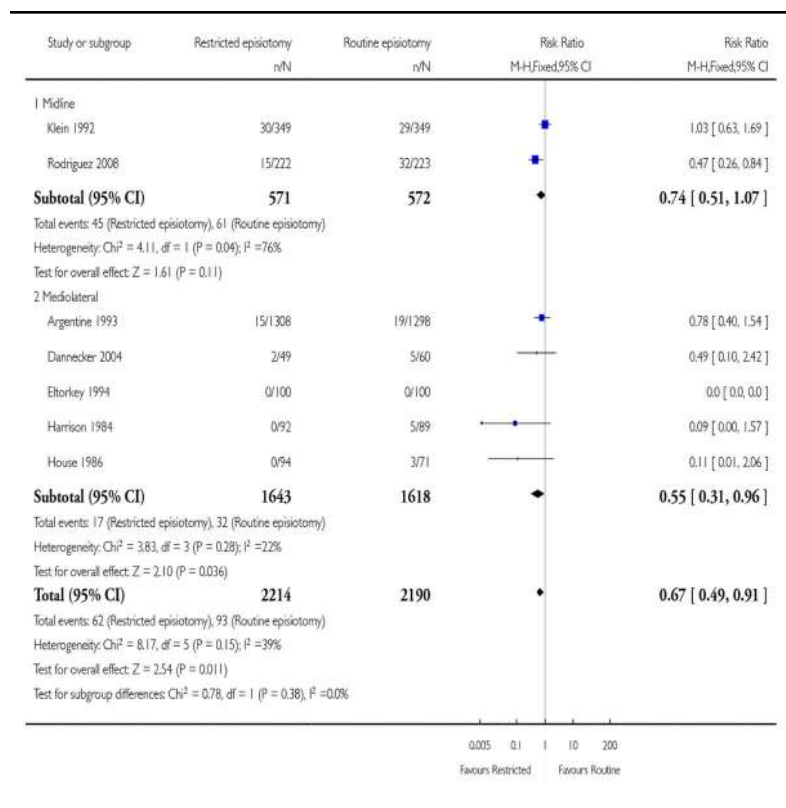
| Study or subgroup | Restricted episiotomy n/N | Routine episiotomy n/N | Risk Ratio M-H,Fixed,95% CI | Risk Ratio M-H,Fixed,95% CI |
|---|---|---|---|---|
| 1 Midline | | | | |
| Klein 1992 | 30/349 | 29/349 | | 1.03 [ 0.63, 1.69 ] |
| Rodriguez 2008 | 15/222 | 32/223 | | 0.47 [ 0.26, 0.84 ] |
| **Subtotal (95% CI)** | **571** | **572** | | **0.74 [ 0.51, 1.07 ]** |
| Total events: 45 (Restricted episiotomy), 61 (Routine episiotomy) | | | | |
| Heterogeneity: Chi$^2$ = 4.11, df = 1 (P = 0.04); I$^2$ =76% | | | | |
| Test for overall effect: Z = 1.61 (P = 0.11) | | | | |
| 2 Mediolateral | | | | |
| Argentine 1993 | 15/1308 | 19/1298 | | 0.78 [ 0.40, 1.54 ] |
| Dannecker 2004 | 2/49 | 5/60 | | 0.49 [ 0.10, 2.42 ] |
| Eltorkey 1994 | 0/100 | 0/100 | | 0.0 [ 0.0, 0.0 ] |
| Harrison 1984 | 0/92 | 5/89 | | 0.09 [ 0.00, 1.57 ] |
| House 1986 | 0/94 | 3/71 | | 0.11 [ 0.01, 2.06 ] |
| **Subtotal (95% CI)** | **1643** | **1618** | | **0.55 [ 0.31, 0.96 ]** |
| Total events: 17 (Restricted episiotomy), 32 (Routine episiotomy) | | | | |
| Heterogeneity: Chi$^2$ = 3.83, df = 3 (P = 0.28); I$^2$ =22% | | | | |
| Test for overall effect: Z = 2.10 (P = 0.036) | | | | |
| **Total (95% CI)** | **2214** | **2190** | | **0.67 [ 0.49, 0.91 ]** |
| Total events: 62 (Restricted episiotomy), 93 (Routine episiotomy) | | | | |
| Heterogeneity: Chi$^2$ = 8.17, df = 5 (P = 0.15); I$^2$ =39% | | | | |
| Test for overall effect: Z = 2.54 (P = 0.011) | | | | |
| Test for subgroup differences: Chi$^2$ = 0.78, df = 1 (P = 0.38), I$^2$ =0.0% | | | | |

0.005 0.1 1 10 200
Favours Restricted Favours Routine